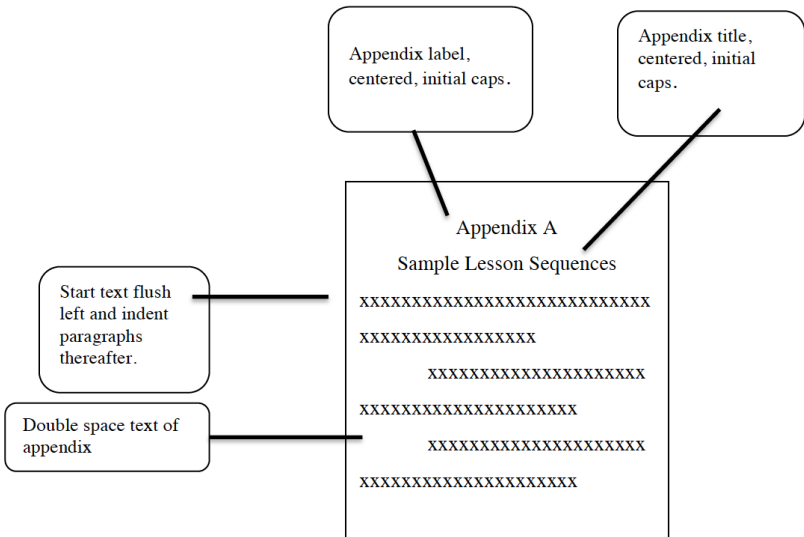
Appendix label, centered, initial caps.

Appendix title, centered, initial caps.

Appendix A

Sample Lesson Sequences

xxxxxxxxxxxxxxxxxxxxxxxxxxxxx xxxxxxxxxxxxxxxxx

xxxxxxxxxxxxxxxxxxxxx xxxxxxxxxxxxxxxxxxxxx

xxxxxxxxxxxxxxxxxxxxx xxxxxxxxxxxxxxxxxxxxx

Start text flush left and indent paragraphs thereafter.

Double space text of appendix